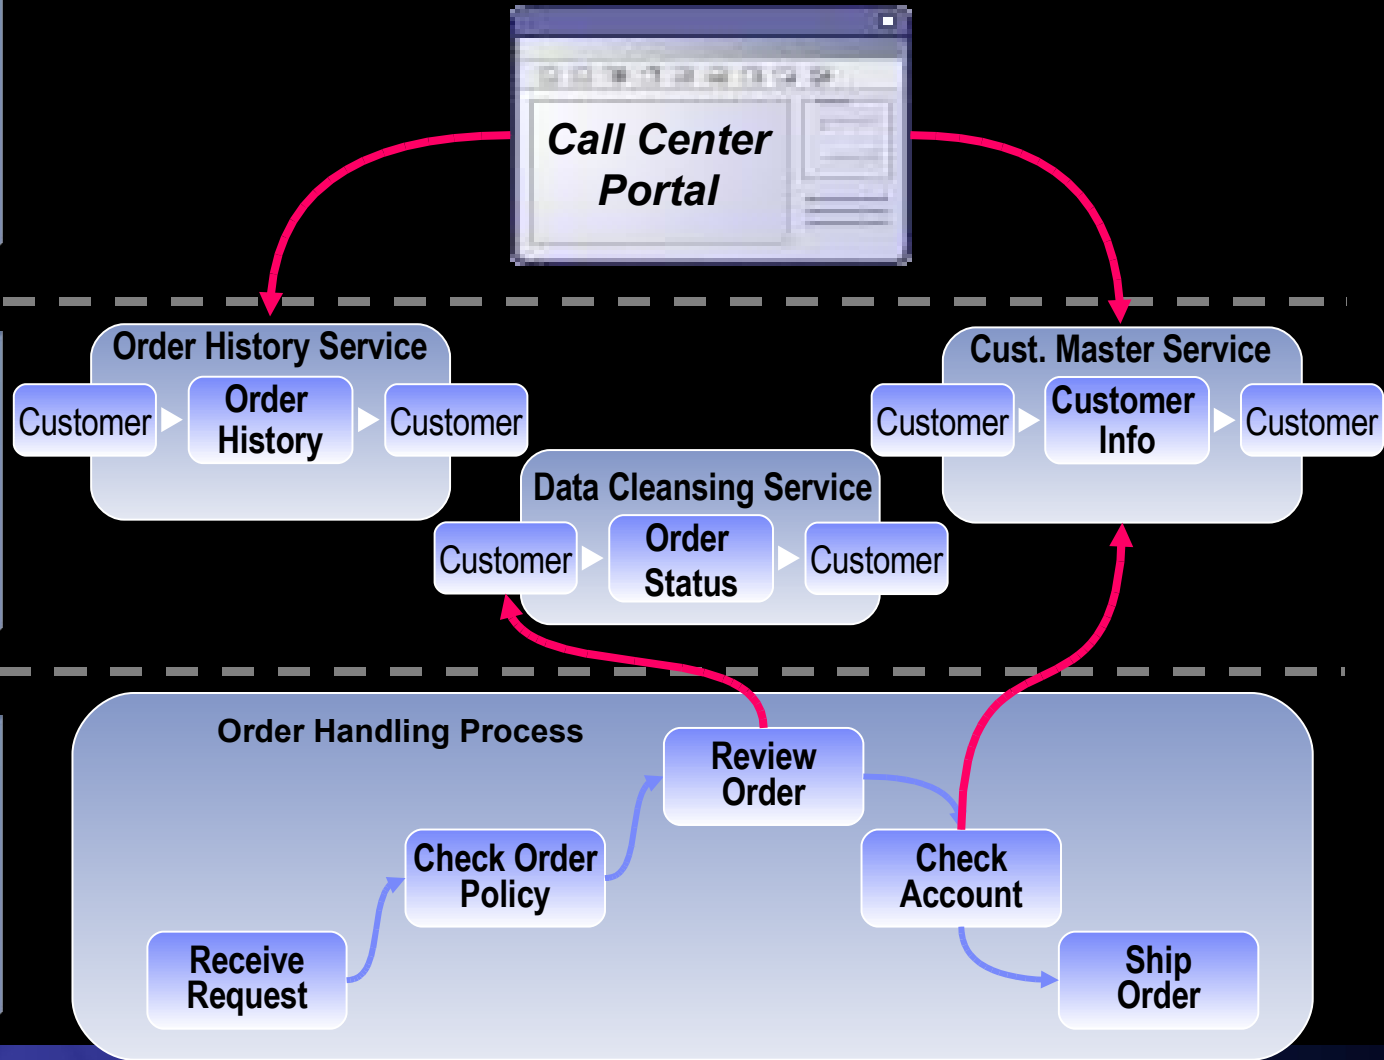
Call Center Portal

Order History Service

Customer

Order History

Customer

Cust. Master Service

Customer

Customer Info

Customer

Data Cleansing Service

Customer

Order Status

Customer

Order Handling Process

Review Order

Check Order Policy

Check Account

Receive Request

Ship Order